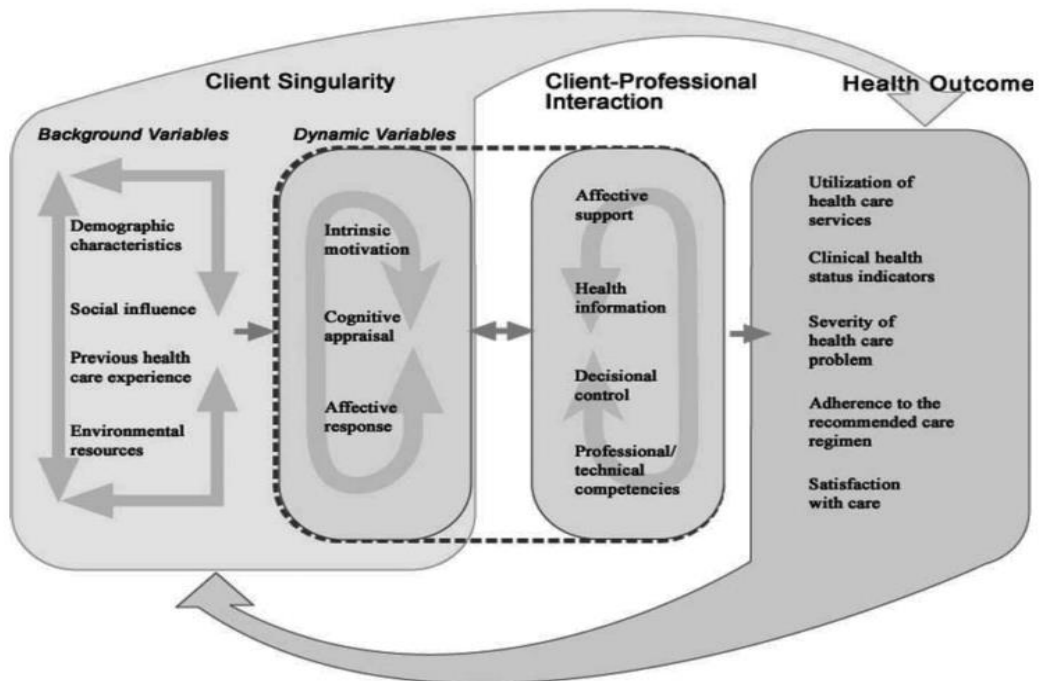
Client Singularity

Client-Professional Interaction

Health Outcome

Background Variables

Dynamic Variables

Demographic characteristics

Social influence

Previous health care experience

Environmental resources

Intrinsic motivation

Cognitive appraisal

Affective response

Affective support

Health information

Decisional control

Professional/ technical competencies

Utilization of health care services

Clinical health status indicators

Severity of health care problem

Adherence to the recommended care regimen

Satisfaction with care